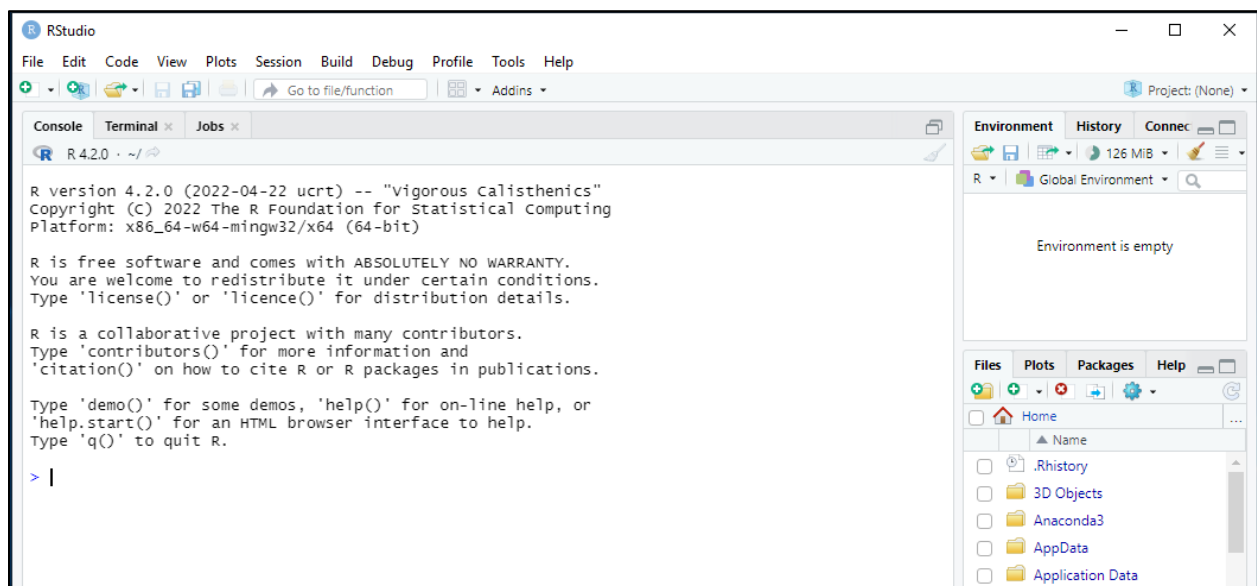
RStudio

File Edit Code View Plots Session Build Debug Profile Tools Help

Go to file/function Addins

Project: (None)

Console Terminal × Jobs ×

R 4.2.0 · ~/

R version 4.2.0 (2022-04-22 ucrt) -- "Vigorous Calisthenics"
Copyright (C) 2022 The R Foundation for Statistical Computing
Platform: x86_64-w64-mingw32/x64 (64-bit)

R is free software and comes with ABSOLUTELY NO WARRANTY.
You are welcome to redistribute it under certain conditions.
Type 'license()' or 'licence()' for distribution details.

R is a collaborative project with many contributors.
Type 'contributors()' for more information and
'citation()' on how to cite R or R packages in publications.

Type 'demo()' for some demos, 'help()' for on-line help, or
'help.start()' for an HTML browser interface to help.
Type 'q()' to quit R.

>

Environment History Connec

126 MiB

R Global Environment

Environment is empty

Files Plots Packages Help

Home

Name

.Rhistory

3D Objects

Anaconda3

AppData

Application Data